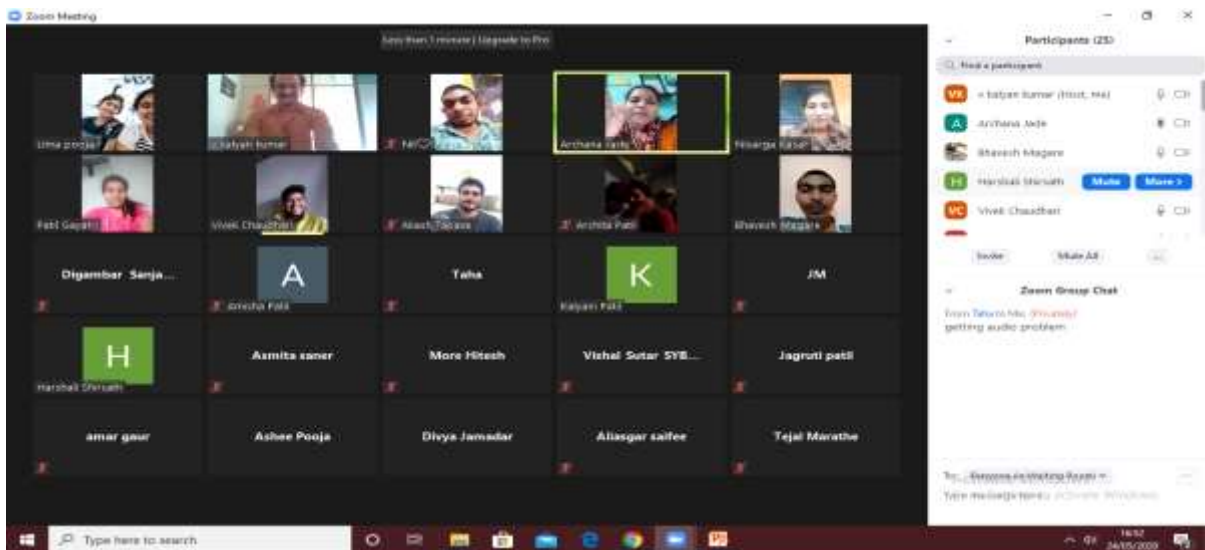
Zoom Meeting

Less than 1 minute | Upgrade to Pro

Uma pooja | Chaitanya kumar | Nil | Archana Jade | Nisarga Kasar
Patil Gayatri | Vivek Chaudhari | Akash Tarate | Archita Patil | Bhavesh Magare
Digambar Sanja... | Amisha Patil | Taha | Kalyani Patil | JM
Harshali Shirsath | Asmita saner | More Hitesh | Vishal Sutar SYB... | Jagruti patil
amar gaur | Ashee Pooja | Divya Jamadar | Aliasgar saifee | Tejal Marathe

A
K
H

Participants (25)

Find a participant

VK Kalyan kumar (Host, me)
A Archana Jade
Bhavesh Magare
H Harshali Shirsath Mute More >
VC Vivek Chaudhari

Invite Mute All ...

Zoom Group Chat

From Taha to Me: (Privately)
getting audio problem

To: Everyone in Meeting Room
Type message here... Activate Windows

Type here to search

16:52
24/05/2020